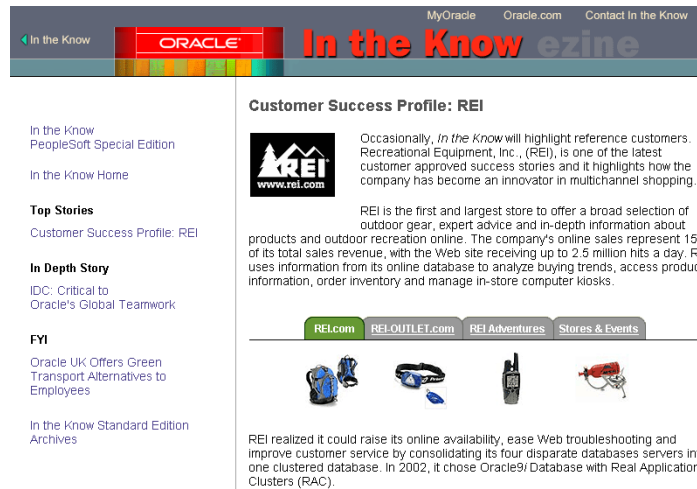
MyOracle Oracle.com Contact In the Know

In the Know

ORACLE

In the Know ezine

In the Know
PeopleSoft Special Edition

In the Know Home

Top Stories

Customer Success Profile: REI

In Depth Story

IDC: Critical to Oracle's Global Teamwork

FYI

Oracle UK Offers Green Transport Alternatives to Employees

In the Know Standard Edition Archives

Customer Success Profile: REI

REI
www.rei.com

Occasionally, *In the Know* will highlight reference customers. Recreational Equipment, Inc., (REI), is one of the latest customer approved success stories and it highlights how the company has become an innovator in multichannel shopping.

REI is the first and largest store to offer a broad selection of outdoor gear, expert advice and in-depth information about products and outdoor recreation online. The company's online sales represent 15 of its total sales revenue, with the Web site receiving up to 2.5 million hits a day. R uses information from its online database to analyze buying trends, access produc information, order inventory and manage in-store computer kiosks.

REI.com REI-OUTLET.com REI Adventures Stores & Events

REI realized it could raise its online availability, ease Web troubleshooting and improve customer service by consolidating its four disparate databases servers in one clustered database. In 2002, it chose Oracle9*i* Database with Real Application Clusters (RAC).